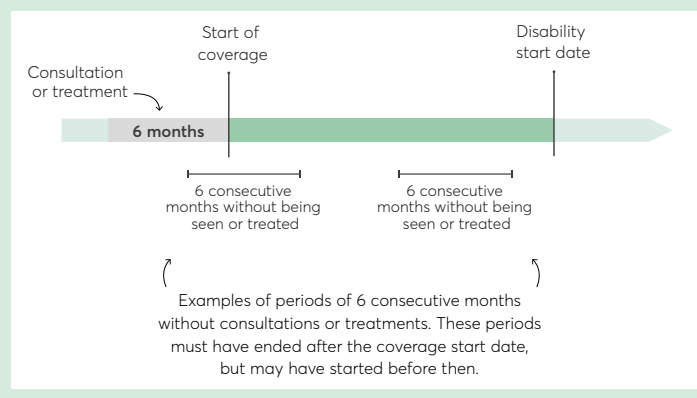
Start of coverage

Disability start date

Consultation or treatment

6 months

6 consecutive months without being seen or treated

6 consecutive months without being seen or treated

Examples of periods of 6 consecutive months without consultations or treatments. These periods must have ended after the coverage start date, but may have started before then.